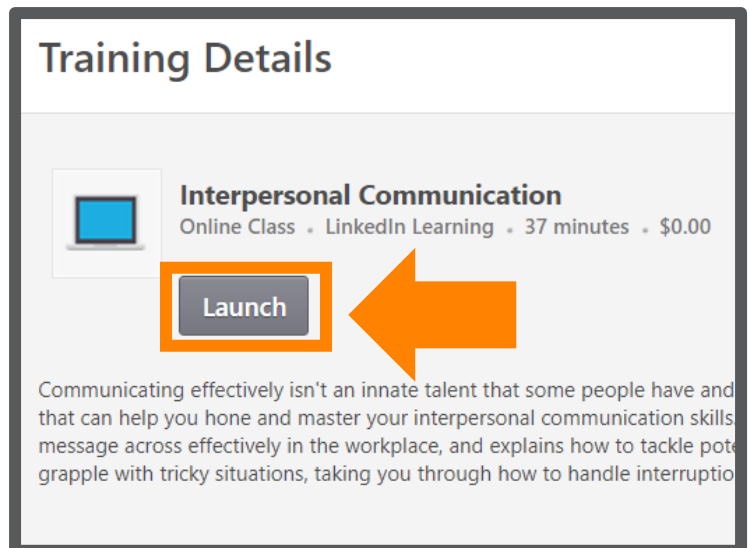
Training Details

Interpersonal Communication
Online Class • LinkedIn Learning • 37 minutes • $0.00

Launch

Communicating effectively isn't an innate talent that some people have and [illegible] that can help you hone and master your interpersonal communication skills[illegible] message across effectively in the workplace, and explains how to tackle pote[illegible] grapple with tricky situations, taking you through how to handle interruptio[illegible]